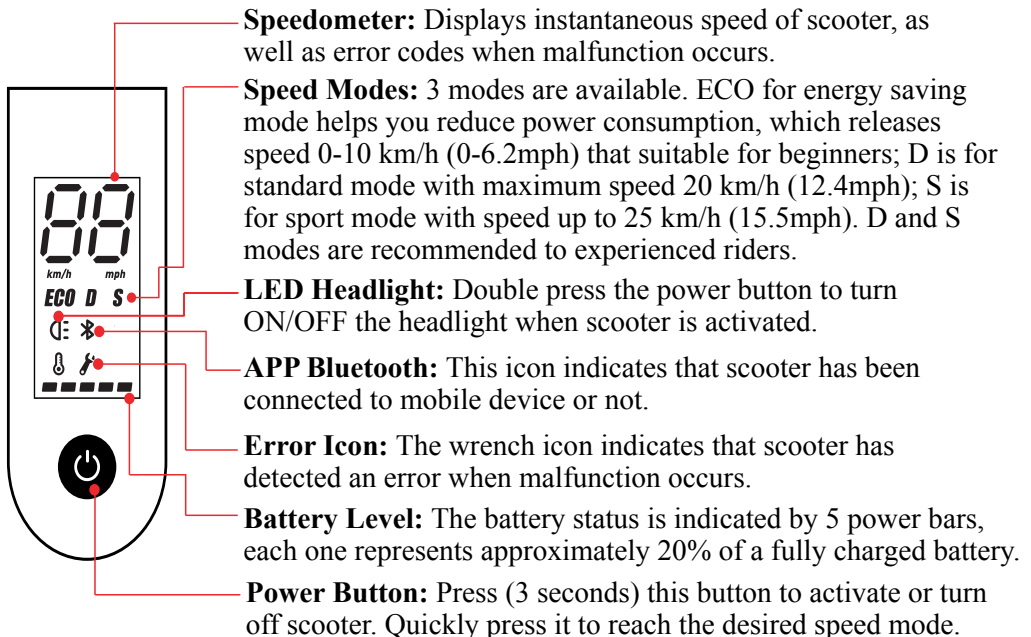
88

km/h mph

ECO D S

Speedometer: Displays instantaneous speed of scooter, as well as error codes when malfunction occurs.

Speed Modes: 3 modes are available. ECO for energy saving mode helps you reduce power consumption, which releases speed 0-10 km/h (0-6.2mph) that suitable for beginners; D is for standard mode with maximum speed 20 km/h (12.4mph); S is for sport mode with speed up to 25 km/h (15.5mph). D and S modes are recommended to experienced riders.

LED Headlight: Double press the power button to turn ON/OFF the headlight when scooter is activated.

APP Bluetooth: This icon indicates that scooter has been connected to mobile device or not.

Error Icon: The wrench icon indicates that scooter has detected an error when malfunction occurs.

Battery Level: The battery status is indicated by 5 power bars, each one represents approximately 20% of a fully charged battery.

Power Button: Press (3 seconds) this button to activate or turn off scooter. Quickly press it to reach the desired speed mode.